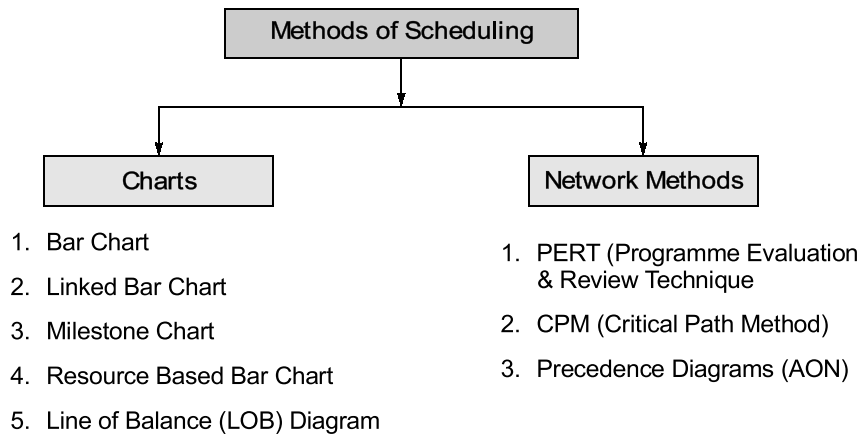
Methods of Scheduling

Charts

1. Bar Chart
2. Linked Bar Chart
3. Milestone Chart
4. Resource Based Bar Chart
5. Line of Balance (LOB) Diagram

Network Methods

1. PERT (Programme Evaluation & Review Technique
2. CPM (Critical Path Method)
3. Precedence Diagrams (AON)